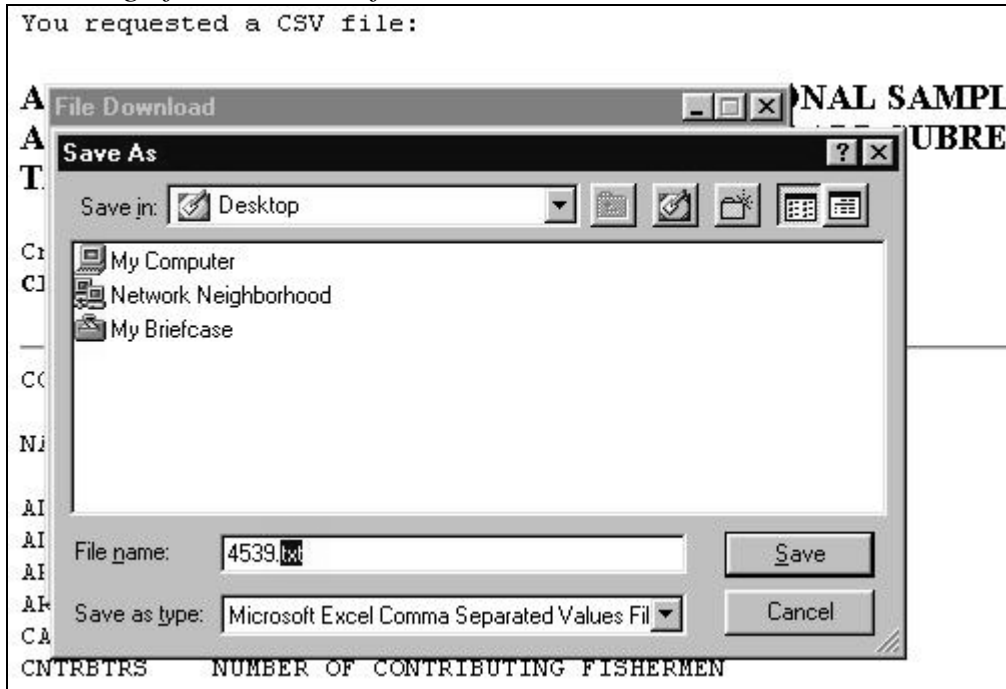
You requested a CSV file:

A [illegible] NAL SAMPL
A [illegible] UBRE
T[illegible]

File Download

Save As

?

Save in: Desktop

My Computer
Network Neighborhood
My Briefcase

C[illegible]
C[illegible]

C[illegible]

N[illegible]

A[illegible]
A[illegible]
A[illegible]
A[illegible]
CA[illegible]

File name: 4539.txt

Save as type: Microsoft Excel Comma Separated Values Fil

Save

Cancel

CNTRBTRS NUMBER OF CONTRIBUTING FISHERMEN